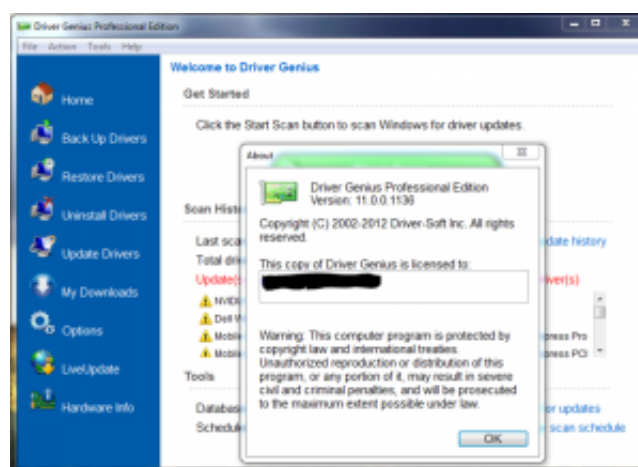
Driver Genius Professional Edition

File Action Tools Help

Home

Back Up Drivers

Restore Drivers

Uninstall Drivers

Update Drivers

My Downloads

Options

LiveUpdate

Hardware Info

Welcome to Driver Genius

Get Started

Click the Start Scan button to scan Windows for driver updates.

Scan Histo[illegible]

Last sca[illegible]

Total dri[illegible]

Update(s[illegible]

NVIDI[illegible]

Dell W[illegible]

Mobile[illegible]

Mobile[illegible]

date history

iver(s)

press Pro

press PCI

Tools

Databas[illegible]

Schedul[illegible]

er updates

scan schedule

About

Driver Genius Professional Edition
Version: 11.0.0.1136

Copyright (C) 2002-2012 Driver-Soft Inc. All rights reserved.

This copy of Driver Genius is licensed to:

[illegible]

Warning: This computer program is protected by copyright law and international treaties. Unauthorized reproduction or distribution of this program, or any portion of it, may result in severe civil and criminal penalties, and will be prosecuted to the maximum extent possible under law.

OK